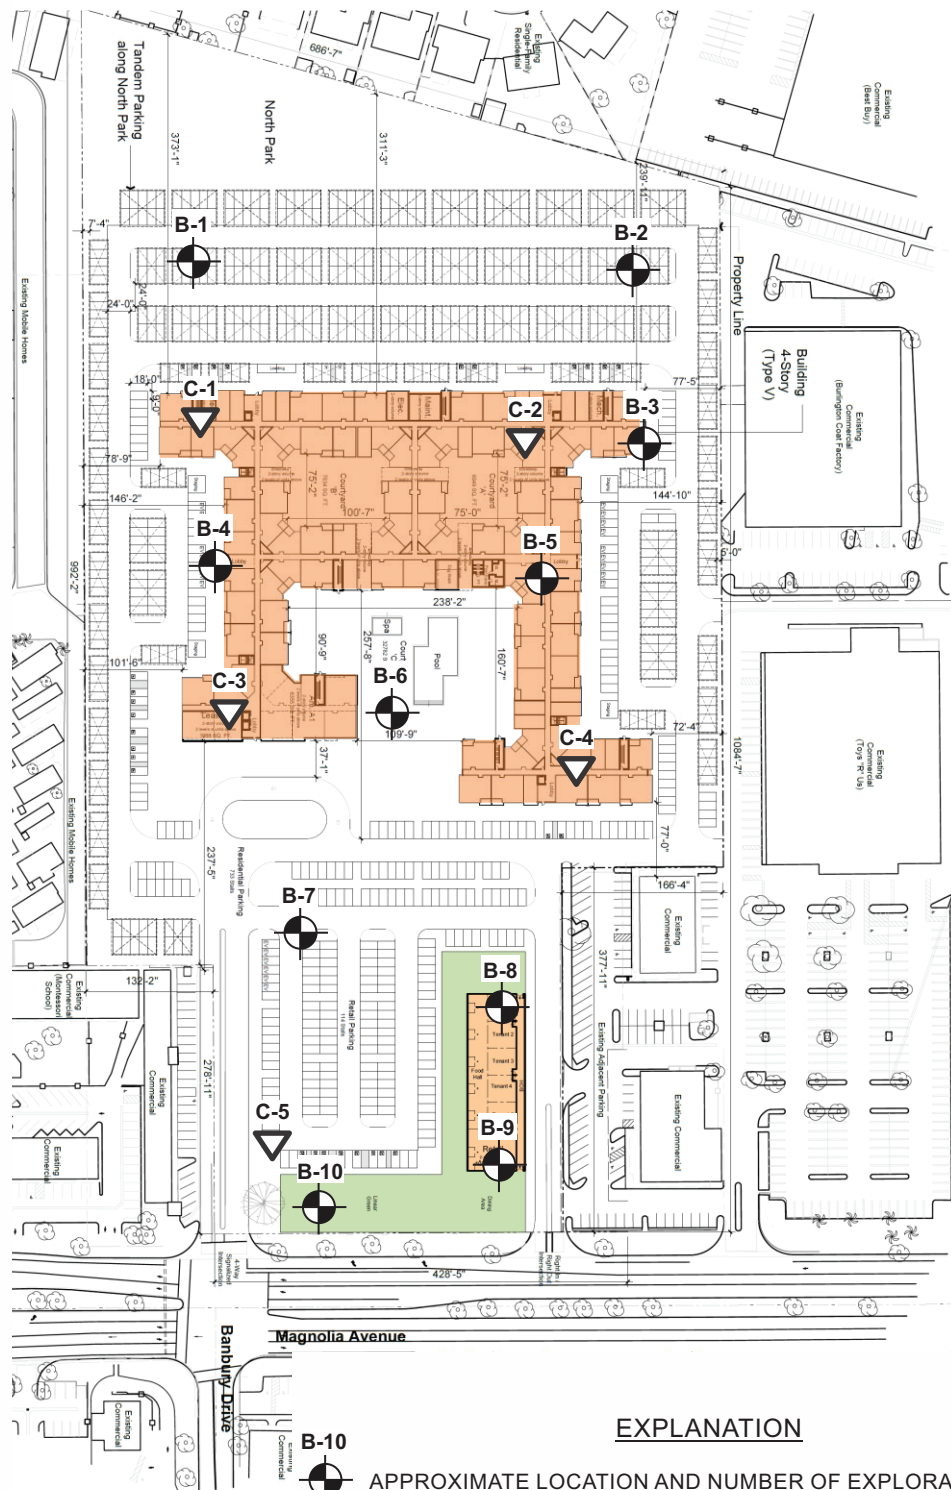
686'-7"
Existing Single-Family Residential
Tandem Parking along North Park
North Park
373'-1"
311'-3"
239'-11"
Existing Commercial (Best Buy)
7'-4"
B-1
B-2
24'-0"
24'-0"
Property Line
Existing Mobile Homes
4-Story Building (Type V)
Existing Commercial (Burlington Coat Factory)
18'-0"
9'-0"
C-1
C-2
B-3
77'-5"
78'-9"
75'-2"
Courtyard B
00'-7"
75'-0"
Courtyard A
75'-2"
146'-2"
144'-10"
B-4
B-5
5'-0"
952'-2"
238'-2"
90'-9"
257'-8"
Spa
Court
Pool
160'-7"
101'-6"
C-3
B-6
Leasing
109'-9"
72'-4"
C-4
1084'-7"
Existing Commercial (Toys 'R' Us)
Existing Mobile Homes
37'-1"
237'-5"
Residential Parking
77'-0"
B-7
166'-4"
Existing Commercial
B-8
Existing Commercial (Montessori School)
132'-2"
Retail Parking
377'-11"
Existing Adjacent Parking
Existing Commercial
Tenant 2
Tenant 3
Tenant 4
Food Hall
278'-11"
Existing Commercial
Existing Commercial
C-5
B-9
B-10
Existing Commercial
428'-5"
Magnolia Avenue
Banbury Drive
Existing Commercial
Existing Commercial
EXPLANATION
B-10
APPROXIMATE LOCATION AND NUMBER OF EXPLORA